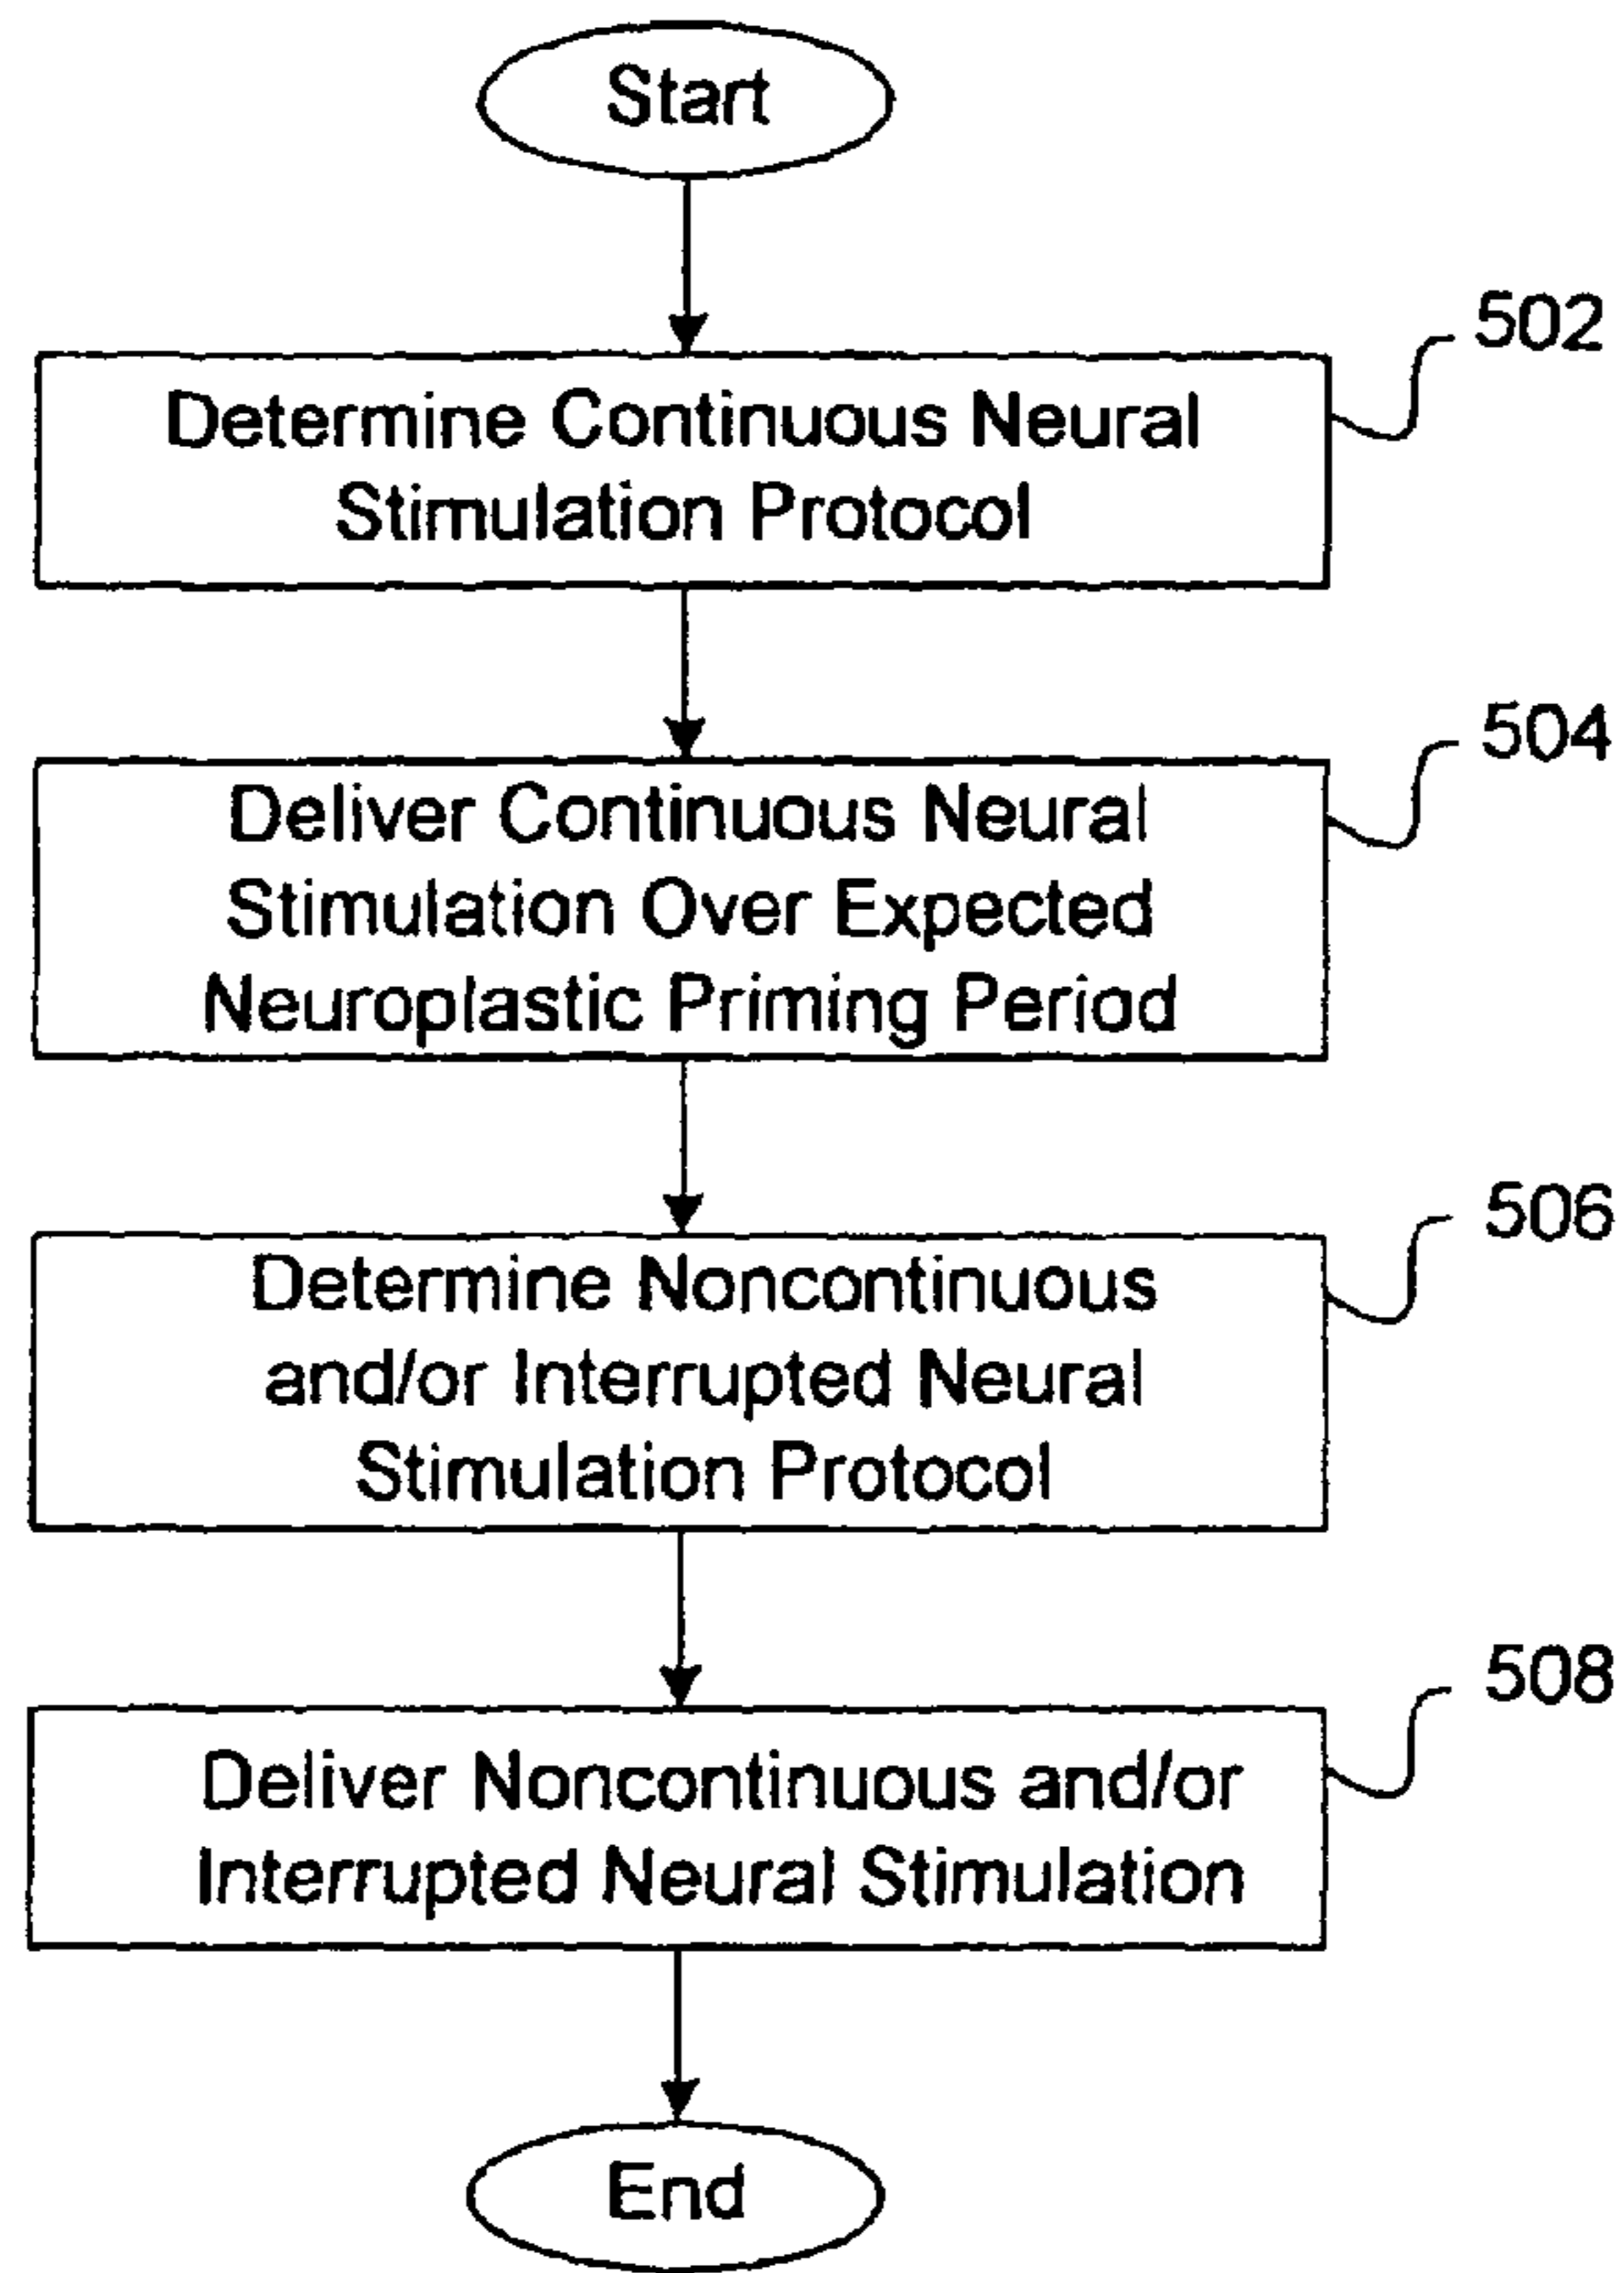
Start

502

Determine Continuous Neural Stimulation Protocol

504

Deliver Continuous Neural Stimulation Over Expected Neuroplastic Priming Period

506

Determine Noncontinuous and/or Interrupted Neural Stimulation Protocol

508

Deliver Noncontinuous and/or Interrupted Neural Stimulation

End